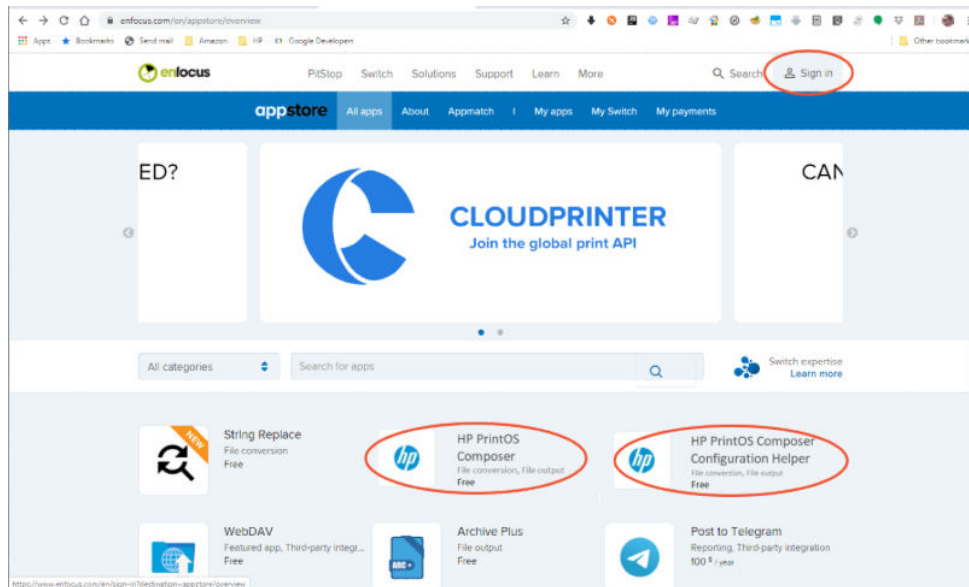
enfocus.com/en/appstore/overview

Apps Bookmarks Send mail Amazon HP Google Developers Other bookmarks

enfocus PitStop Switch Solutions Support Learn More Search Sign in

appstore All apps About Appmatch | My apps My Switch My payments

ED?

CLOUDPRINTER
Join the global print API

CAN

All categories Search for apps

Switch expertise
Learn more

NEW
String Replace
File conversion
Free

hp
HP PrintOS Composer
File conversion, File output
Free

hp
HP PrintOS Composer Configuration Helper
File conversion, File output
Free

WebDAV
Featured app, Third-party integr...
Free

ARC
Archive Plus
File output
Free

Post to Telegram
Reporting, Third-party integration
100 $ / year

https://www.enfocus.com/en/sign-in?destination=appstore/overview